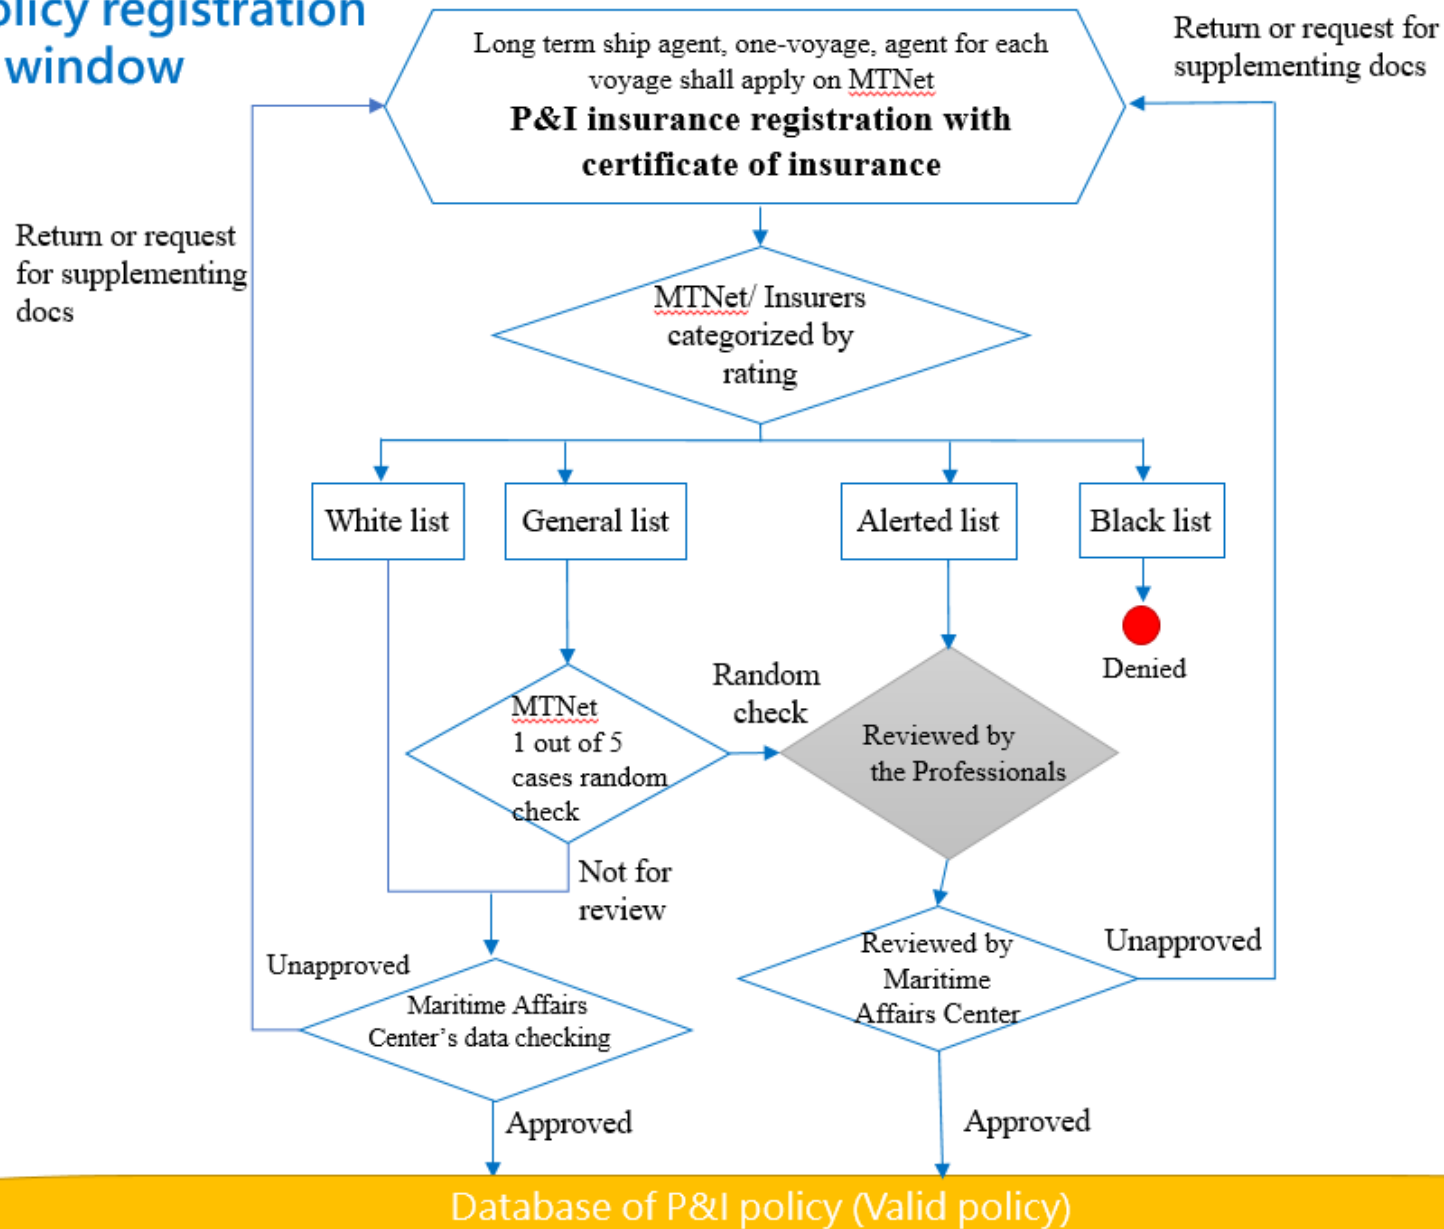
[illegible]olicy registration window

Long term ship agent, one-voyage, agent for each voyage shall apply on MTNet
**P&I insurance registration with certificate of insurance**

Return or request for supplementing docs

Return or request for supplementing docs

MTNet/ Insurers categorized by rating

White list

General list

Alerted list

Black list

Denied

MTNet 1 out of 5 cases random check

Random check

Reviewed by the Professionals

Not for review

Unapproved

Maritime Affairs Center's data checking

Reviewed by Maritime Affairs Center

Unapproved

Approved

Approved

Database of P&I policy (Valid policy)